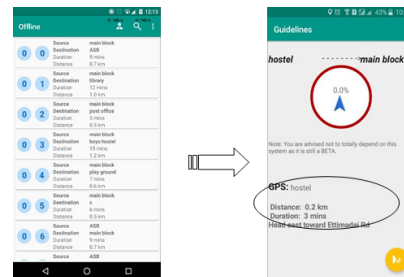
12:13

Offline

| | | | |
|---|---|---|---|
| 0 | 0 | Source | main block |
| | | Destination | ASB |
| | | Duration | 9 mins |
| | | Distance | 0.7 km |
| 0 | 1 | Source | main block |
| | | Destination | library |
| | | Duration | 12 mins |
| | | Distance | 1.0 km |
| 0 | 2 | Source | main block |
| | | Destination | post office |
| | | Duration | 5 mins |
| | | Distance | 0.5 km |
| 0 | 3 | Source | main block |
| | | Destination | boys hostel |
| | | Duration | 15 mins |
| | | Distance | 1.2 km |
| 0 | 4 | Source | main block |
| | | Destination | play ground |
| | | Duration | 7 mins |
| | | Distance | 0.6 km |
| 0 | 5 | Source | main block |
| | | Destination | c |
| | | Duration | 6 mins |
| | | Distance | 0.5 km |
| 0 | 6 | Source | ASB |
| | | Destination | main block |
| | | Duration | 9 mins |
| | | Distance | 0.7 km |
| | | Source | ASB |

43%

Guidelines

hostel

main block

0.0%

Note: You are advised not to totally depend on this system as it is still a BETA.

GPS: hostel

Distance: 0.2 km
Duration: 3 mins
Head east toward Ettimadai Rd